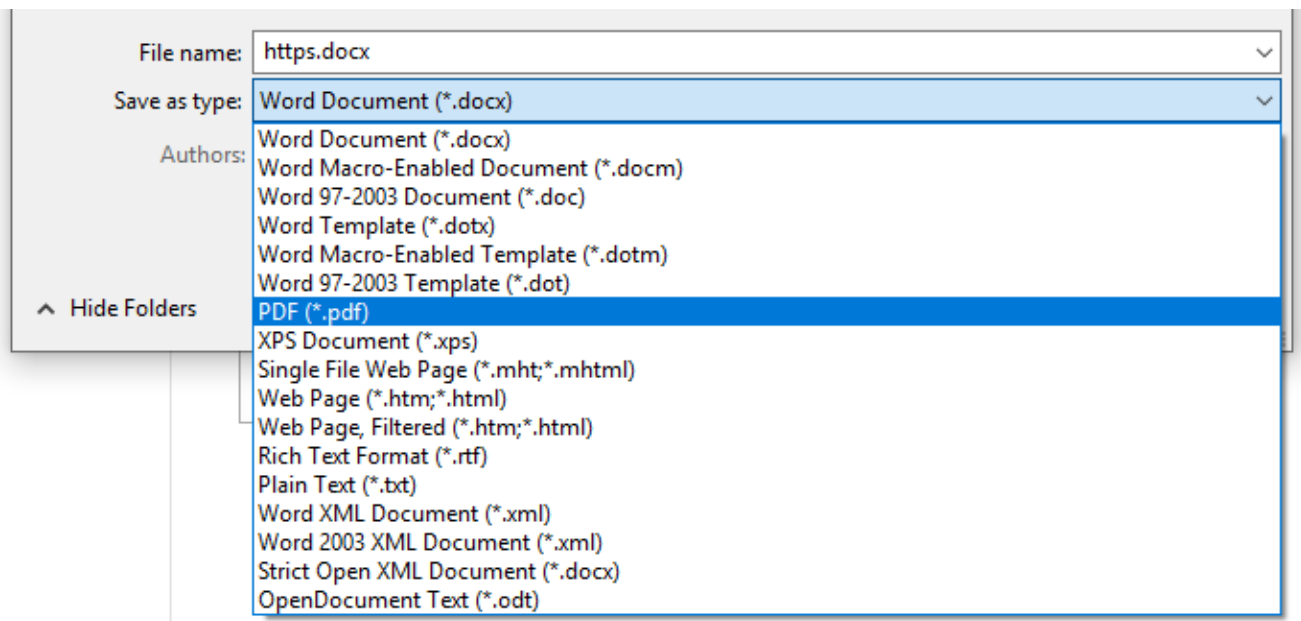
File name: https.docx

Save as type: Word Document (*.docx)

Authors:

Hide Folders

Word Document (*.docx)
Word Macro-Enabled Document (*.docm)
Word 97-2003 Document (*.doc)
Word Template (*.dotx)
Word Macro-Enabled Template (*.dotm)
Word 97-2003 Template (*.dot)
PDF (*.pdf)
XPS Document (*.xps)
Single File Web Page (*.mht;*.mhtml)
Web Page (*.htm;*.html)
Web Page, Filtered (*.htm;*.html)
Rich Text Format (*.rtf)
Plain Text (*.txt)
Word XML Document (*.xml)
Word 2003 XML Document (*.xml)
Strict Open XML Document (*.docx)
OpenDocument Text (*.odt)